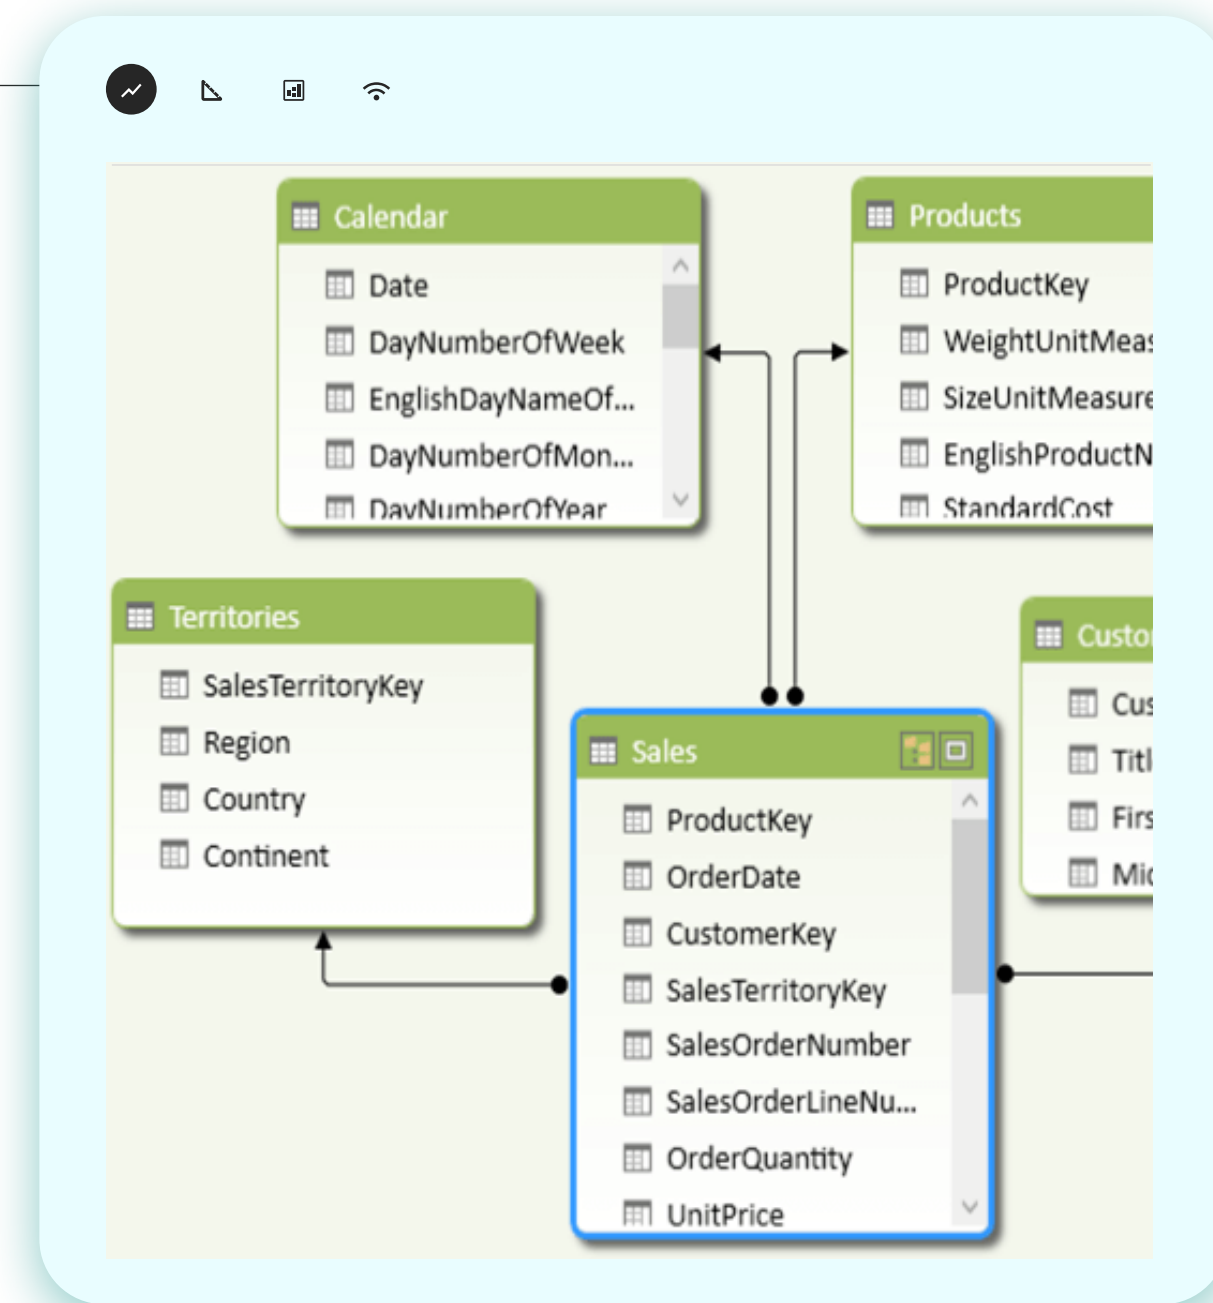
Calendar
Date
DayNumberOfWeek
EnglishDayNameOf...
DayNumberOfMon...
DayNumberOfYear

Products
ProductKey
WeightUnitMeas
SizeUnitMeasure
EnglishProductN
StandardCost

Territories
SalesTerritoryKey
Region
Country
Continent

Custo
Cus
Titl
Firs
Mic

Sales
ProductKey
OrderDate
CustomerKey
SalesTerritoryKey
SalesOrderNumber
SalesOrderLineNu...
OrderQuantity
UnitPrice